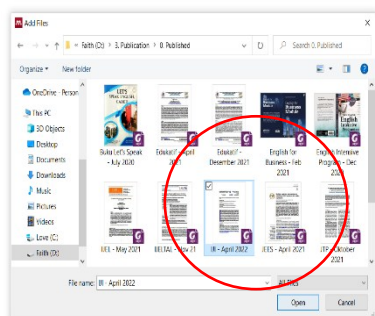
Add Files

Faith (D:) › 3. Publication › 0. Published

Search 0. Published

Organize ▾

New folder

OneDrive - Person

This PC

3D Objects

Desktop

Documents

Downloads

Music

Pictures

Videos

Love (C:)

Faith (D:)

Buku Let's Speak - July 2020

Edukatif - April 2021

Edukatif - Desember 2021

English for Business - Feb 2021

English Intensive Program - Dec 2021

IJEL - May 2021

JELTAL - Nov 21

IJR - April 2022

JEES - April 2021

JTP - October 2021

File name: IJR - April 2022

All Files

Open

Cancel